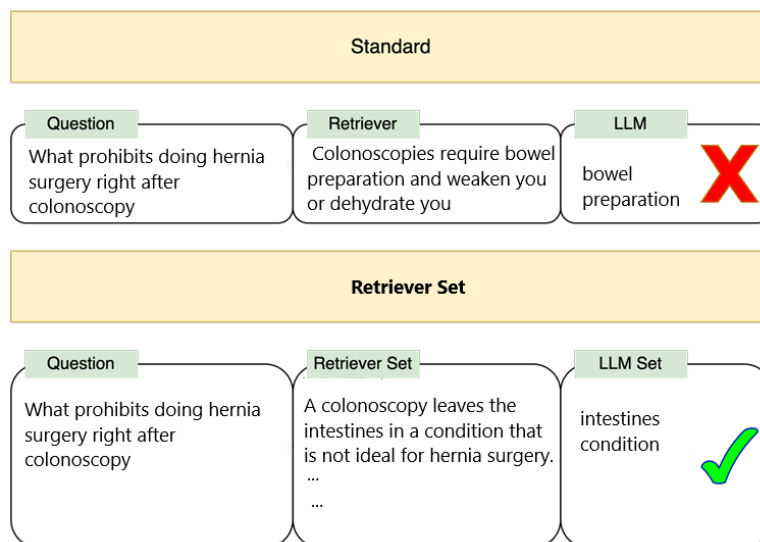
Standard

Question
What prohibits doing hernia surgery right after colonoscopy

Retriever
Colonoscopies require bowel preparation and weaken you or dehydrate you

LLM
bowel preparation

Retriever Set

Question
What prohibits doing hernia surgery right after colonoscopy

Retriever Set
A colonoscopy leaves the intestines in a condition that is not ideal for hernia surgery.
...
...

LLM Set
intestines condition